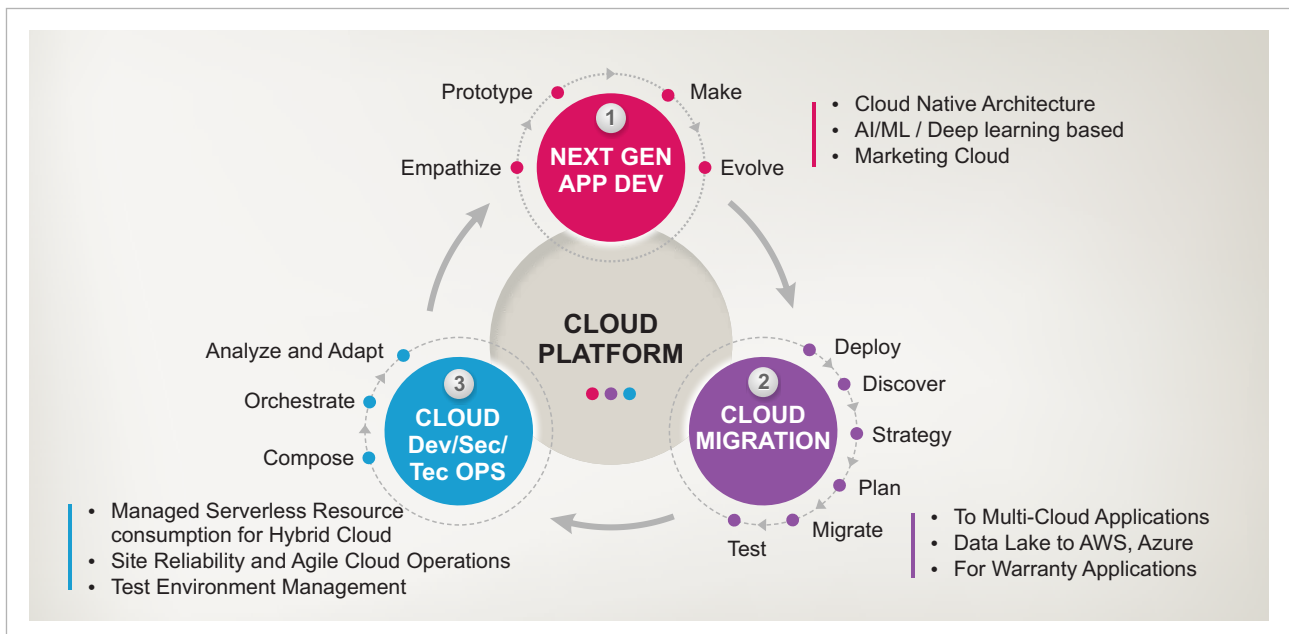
Prototype

Make

1

NEXT GEN APP DEV

Empathize

Evolve

- Cloud Native Architecture
- AI/ML / Deep learning based
- Marketing Cloud

CLOUD PLATFORM

Analyze and Adapt

Orchestrate

Compose

3

CLOUD Dev/Sec/ Tec OPS

2

CLOUD MIGRATION

Deploy

Discover

Strategy

Plan

Migrate

Test

- Managed Serverless Resource consumption for Hybrid Cloud
- Site Reliability and Agile Cloud Operations
- Test Environment Management

- To Multi-Cloud Applications
- Data Lake to AWS, Azure
- For Warranty Applications